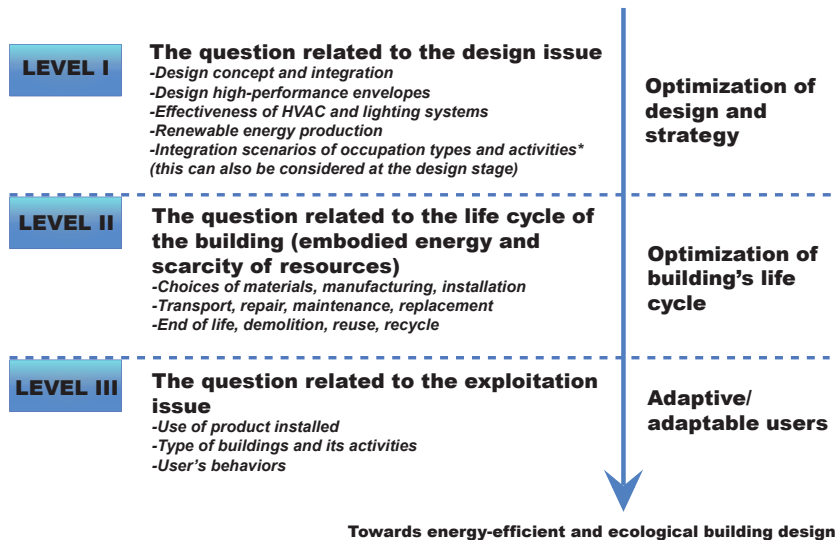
LEVEL I

The question related to the design issue
-Design concept and integration
-Design high-performance envelopes
-Effectiveness of HVAC and lighting systems
-Renewable energy production
-Integration scenarios of occupation types and activities*
(this can also be considered at the design stage)

Optimization of design and strategy

LEVEL II

The question related to the life cycle of the building (embodied energy and scarcity of resources)
-Choices of materials, manufacturing, installation
-Transport, repair, maintenance, replacement
-End of life, demolition, reuse, recycle

Optimization of building's life cycle

LEVEL III

The question related to the exploitation issue
-Use of product installed
-Type of buildings and its activities
-User's behaviors

Adaptive/ adaptable users

Towards energy-efficient and ecological building design